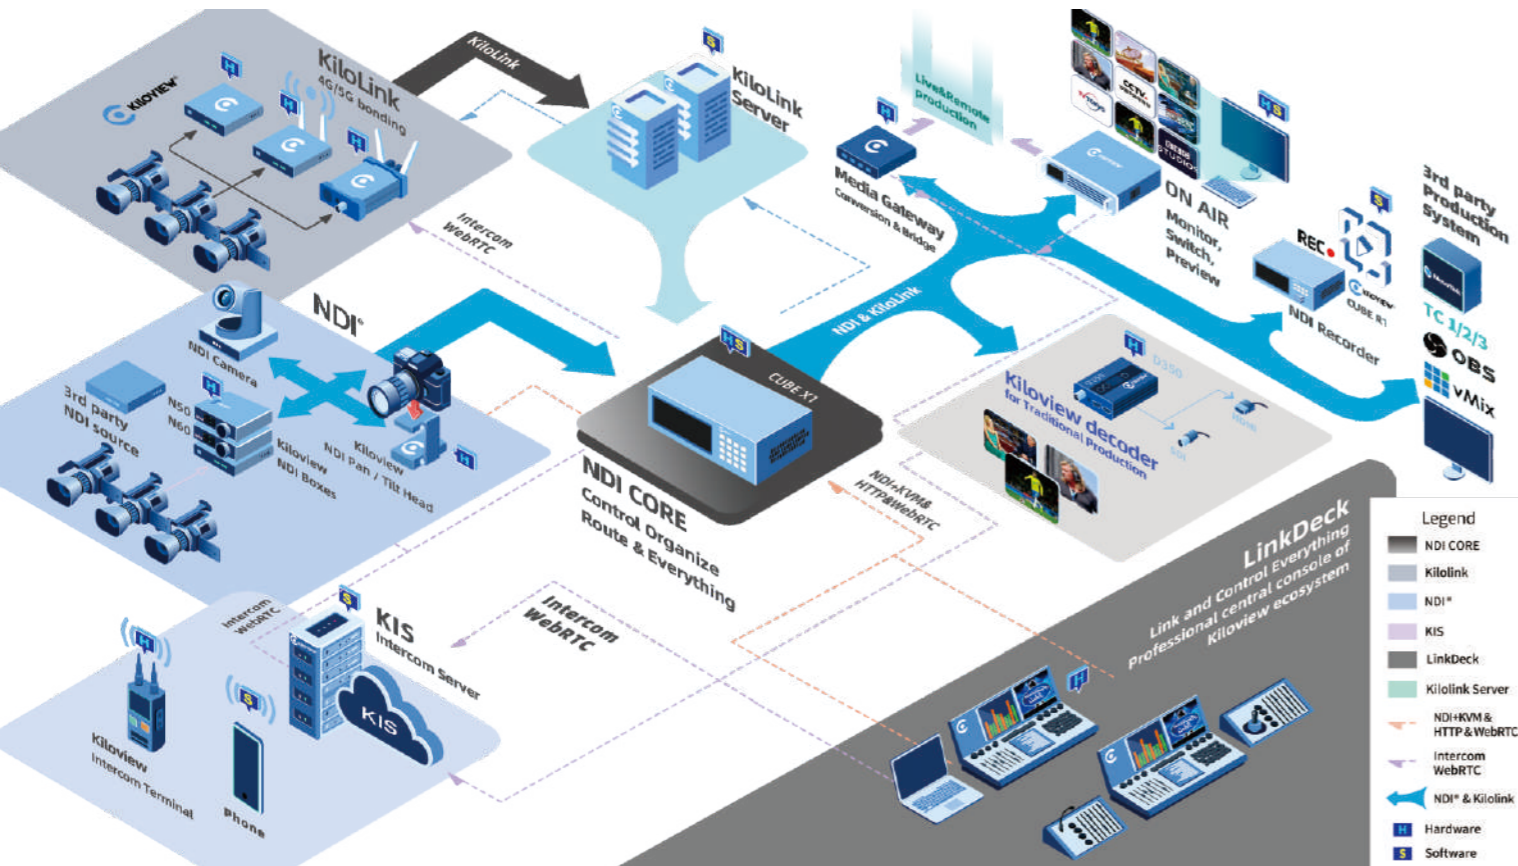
KiloLink
4G/5G bonding
KILOVIEW
KiloLink
KiloLink Server
Intercom WebRTC
Live&Remote production
Media Gateway
Conversion & Bridge
ON AIR
Monitor, Switch, Preview
3rd party Production System
REC
CUBE R1
NDI Recorder
TC 1/2/3
OBS
vMix
NDI
NDI Camera
3rd party NDI source
N50
N60
Kiloview NDI Boxes
Kiloview NDI Pan / Tilt Head
NDI & KiloLink
CUBE X1
NDI CORE
Control Organize Route & Everything
NDI+KVM& HTTP&WebRTC
Kiloview decoder
for Traditional Production
D350
Intercom WebRTC
KIS
Intercom Server
KIS
Intercom WebRTC
Kiloview Intercom Terminal
Phone
LinkDeck
Link and Control Everything
Professional central console of Kiloview ecosystem
Legend
NDI CORE
Kilolink
NDI®
KIS
LinkDeck
Kilolink Server
NDI+KVM & HTTP & WebRTC
Intercom WebRTC
NDI® & Kilolink
Hardware
Software